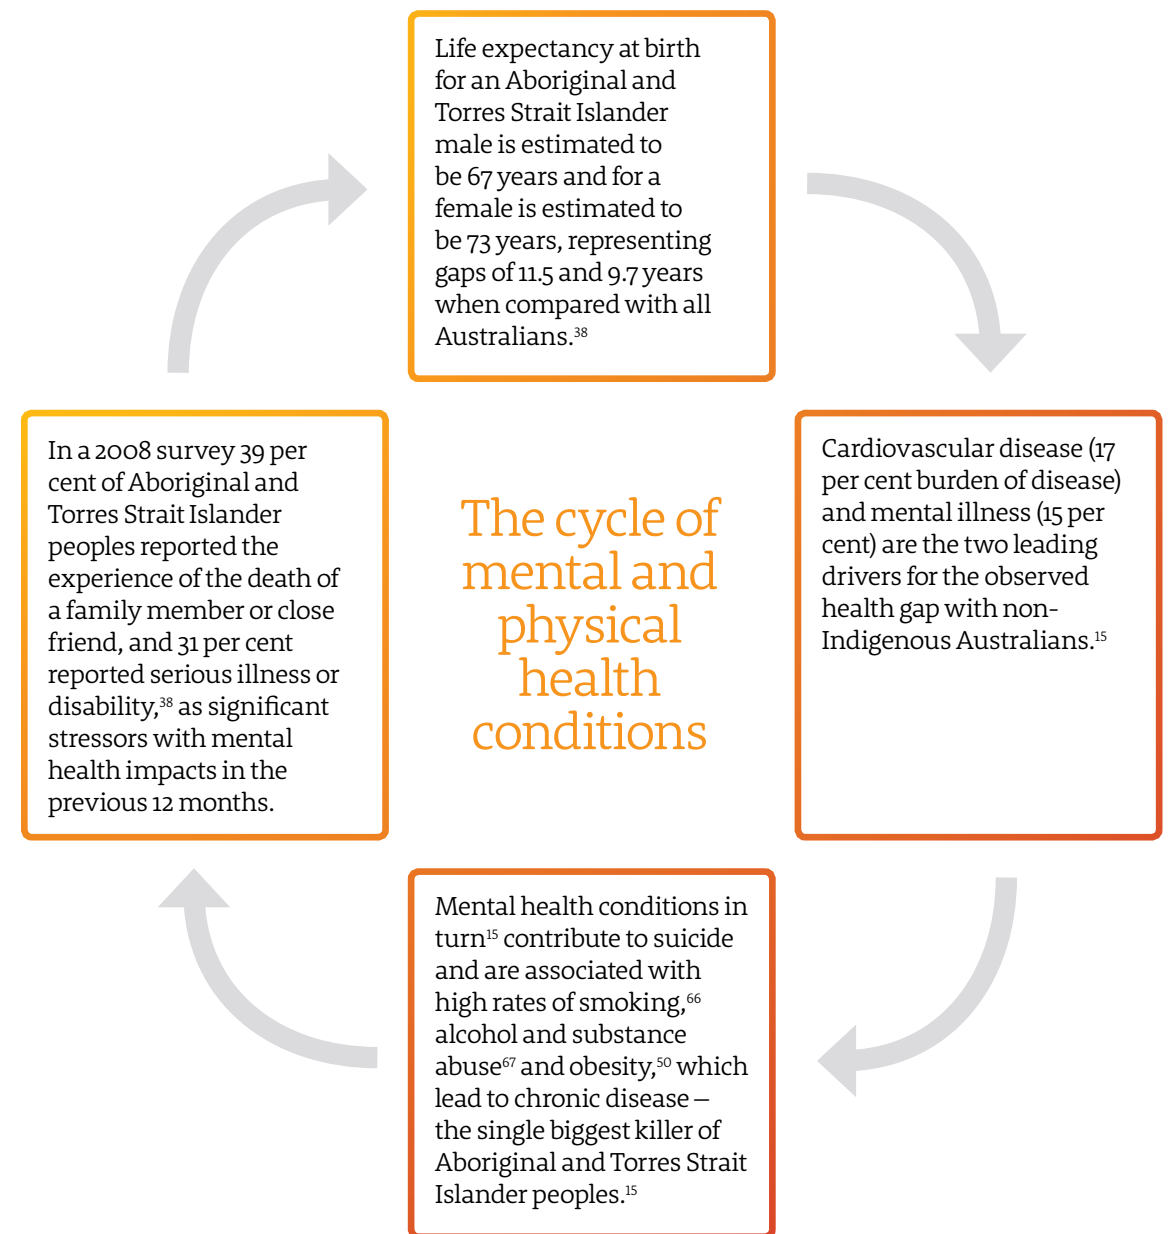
Life expectancy at birth for an Aboriginal and Torres Strait Islander male is estimated to be 67 years and for a female is estimated to be 73 years, representing gaps of 11.5 and 9.7 years when compared with all Australians.$^{38}$

In a 2008 survey 39 per cent of Aboriginal and Torres Strait Islander peoples reported the experience of the death of a family member or close friend, and 31 per cent reported serious illness or disability,$^{38}$ as significant stressors with mental health impacts in the previous 12 months.

The cycle of mental and physical health conditions

Cardiovascular disease (17 per cent burden of disease) and mental illness (15 per cent) are the two leading drivers for the observed health gap with non-Indigenous Australians.$^{15}$

Mental health conditions in turn$^{15}$ contribute to suicide and are associated with high rates of smoking,$^{66}$ alcohol and substance abuse$^{67}$ and obesity,$^{50}$ which lead to chronic disease – the single biggest killer of Aboriginal and Torres Strait Islander peoples.$^{15}$